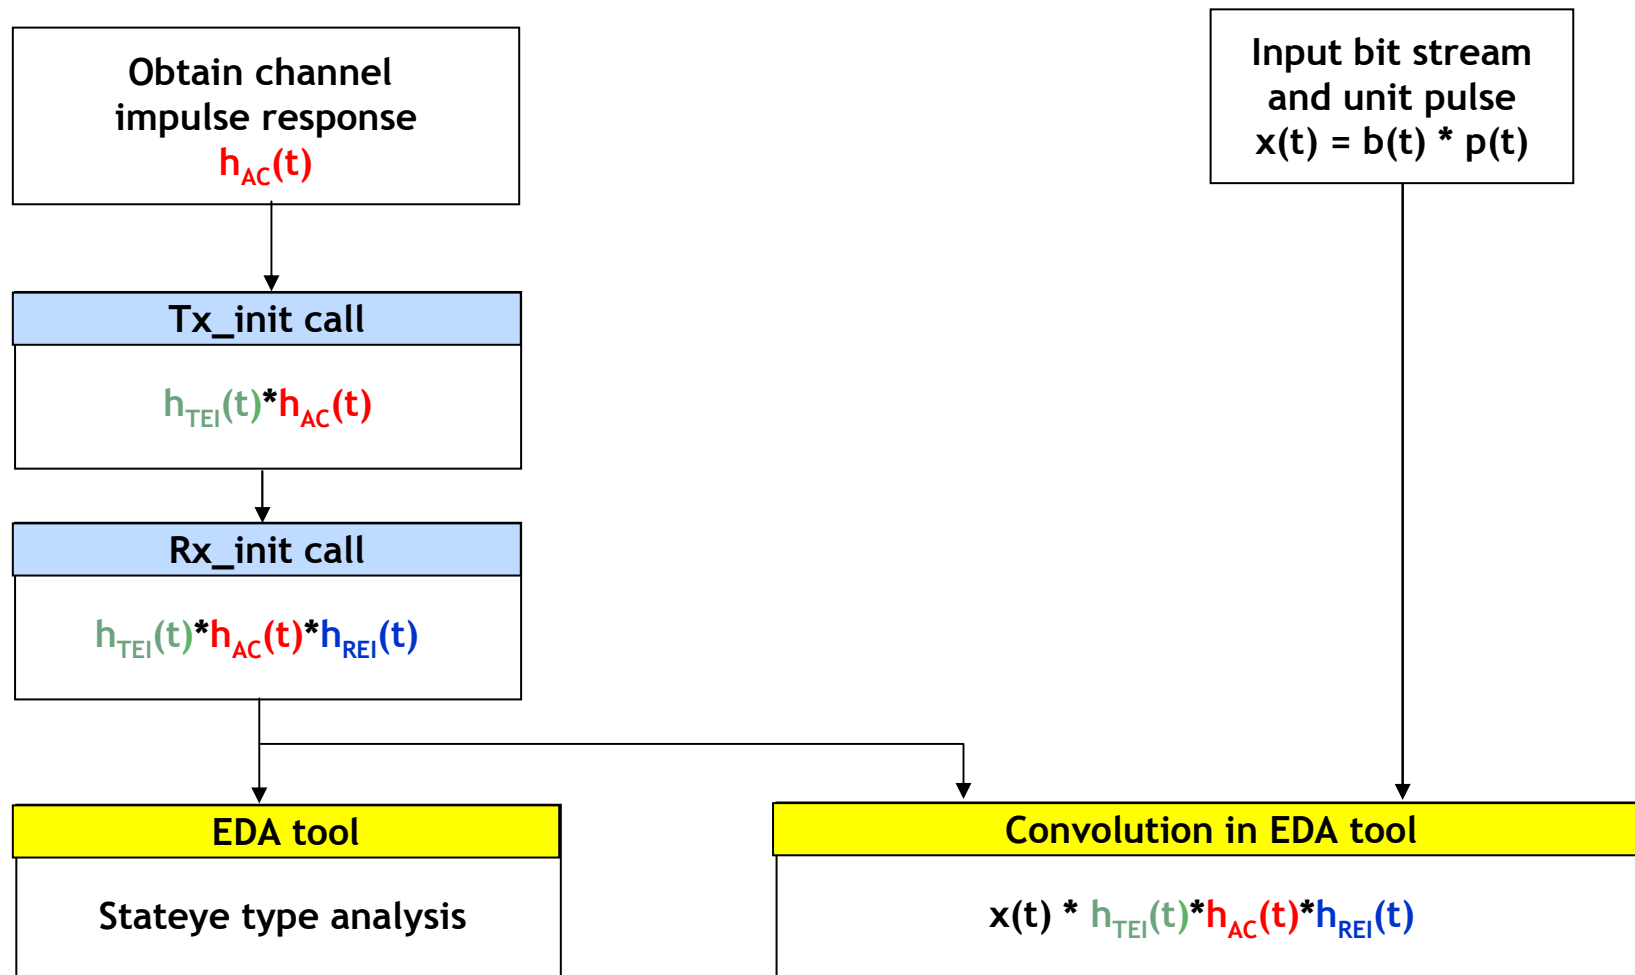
Obtain channel impulse response
$h_{AC}(t)$

Input bit stream and unit pulse
x(t) = b(t) * p(t)

Tx_init call

$h_{TEI}(t)*h_{AC}(t)$

Rx_init call

$h_{TEI}(t)*h_{AC}(t)*h_{REI}(t)$

EDA tool

Stateye type analysis

Convolution in EDA tool

$x(t) * h_{TEI}(t)*h_{AC}(t)*h_{REI}(t)$